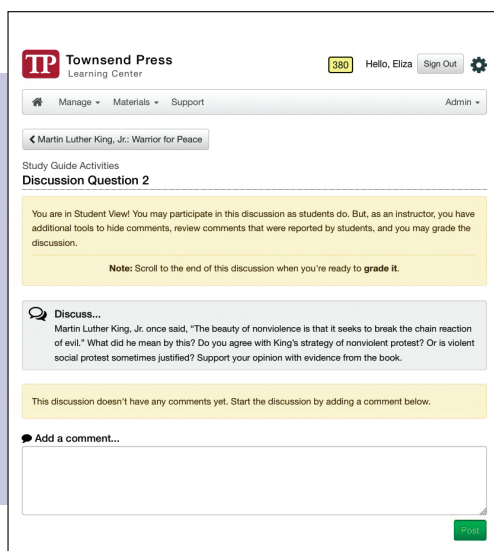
TP Townsend Press
Learning Center

380 Hello, Eliza Sign Out

Manage ▾ Materials ▾ Support Admin ▾

❮ Martin Luther King, Jr.: Warrior for Peace

Study Guide Activities
Discussion Question 2

You are in Student View! You may participate in this discussion as students do. But, as an instructor, you have additional tools to hide comments, review comments that were reported by students, and you may grade the discussion.

Note: Scroll to the end of this discussion when you're ready to grade it.

Discuss...
Martin Luther King, Jr. once said, "The beauty of nonviolence is that it seeks to break the chain reaction of evil." What did he mean by this? Do you agree with King's strategy of nonviolent protest? Or is violent social protest sometimes justified? Support your opinion with evidence from the book.

This discussion doesn't have any comments yet. Start the discussion by adding a comment below.

Add a comment...

Post